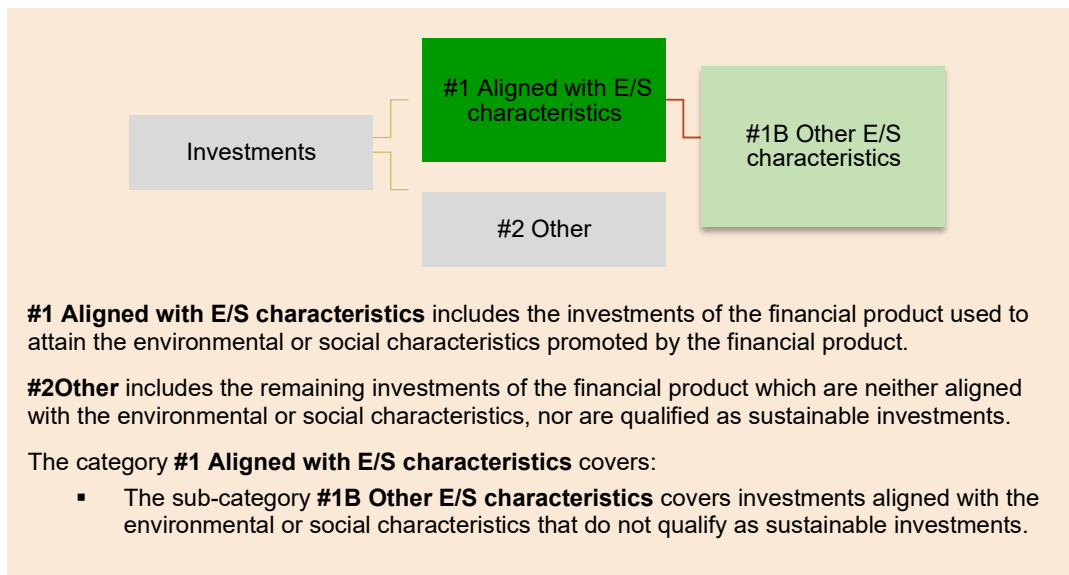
#1 Aligned with E/S characteristics

Investments

#1B Other E/S characteristics

#2 Other

**#1 Aligned with E/S characteristics** includes the investments of the financial product used to attain the environmental or social characteristics promoted by the financial product.

**#2Other** includes the remaining investments of the financial product which are neither aligned with the environmental or social characteristics, nor are qualified as sustainable investments.

The category **#1 Aligned with E/S characteristics** covers:

- The sub-category **#1B Other E/S characteristics** covers investments aligned with the environmental or social characteristics that do not qualify as sustainable investments.